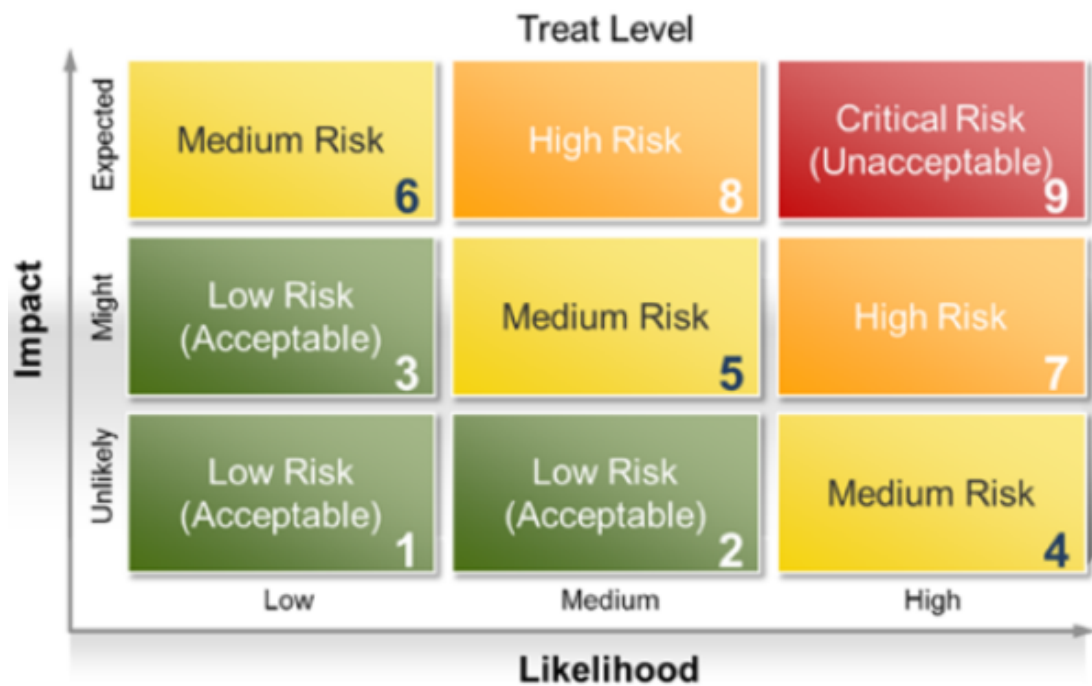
Treat Level

Impact

Expected

Medium Risk 6

High Risk 8

Critical Risk (Unacceptable) 9

Might

Low Risk (Acceptable) 3

Medium Risk 5

High Risk 7

Unlikely

Low Risk (Acceptable) 1

Low Risk (Acceptable) 2

Medium Risk 4

Low

Medium

High

Likelihood